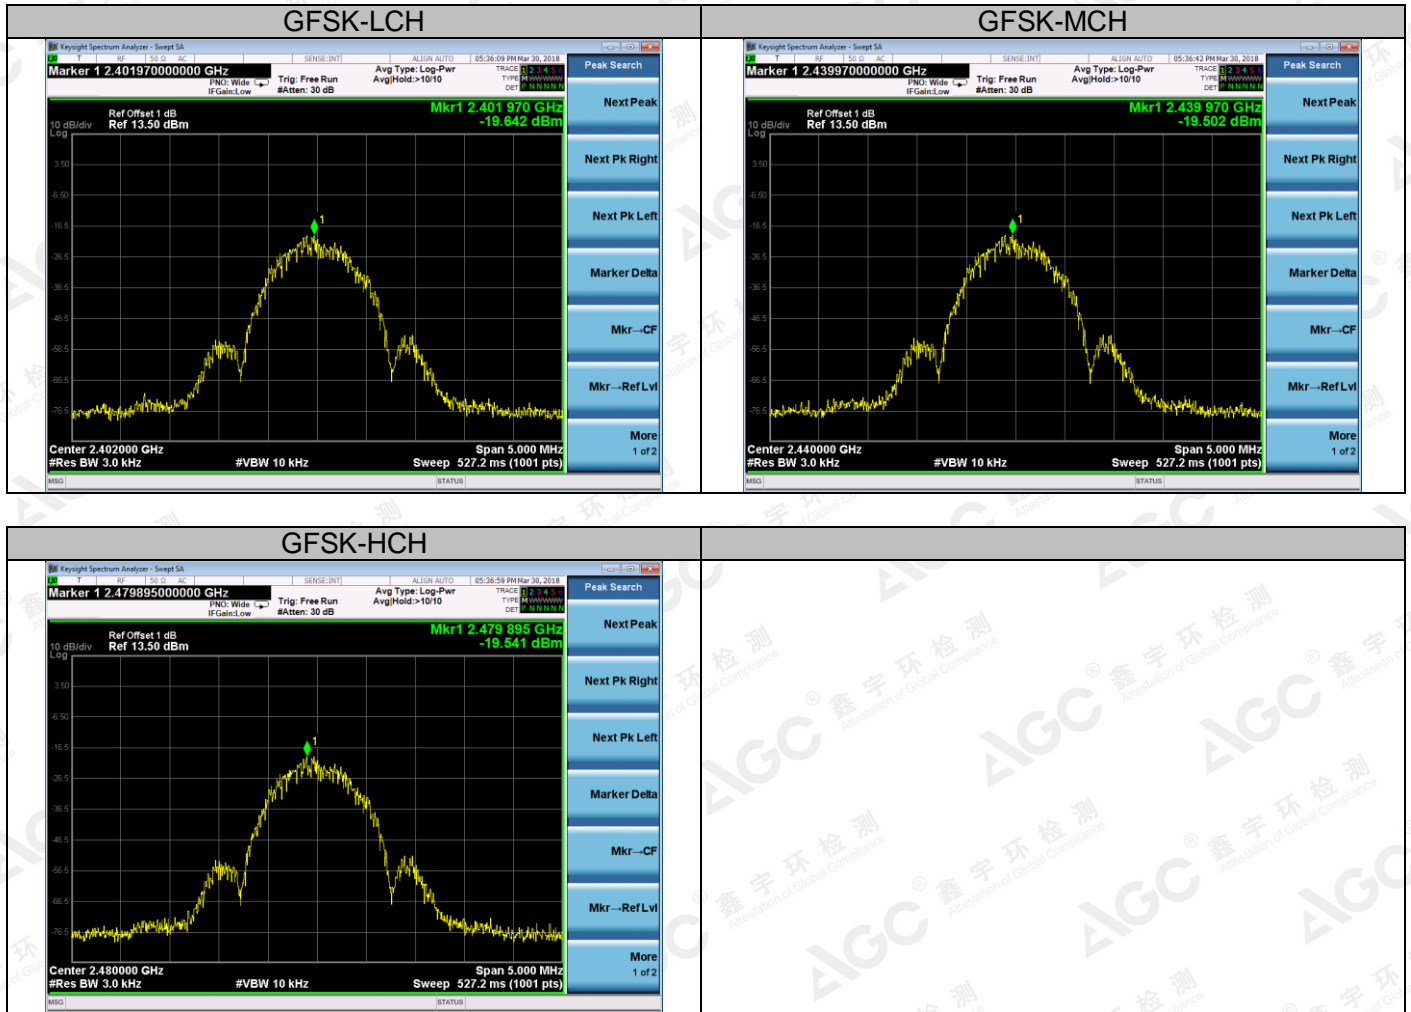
GFSK-LCH

Keysight Spectrum Analyzer - Swept SA
RF 50 Ω AC SENSE:INT ALIGN AUTO 05:36:09 PM Mar 30, 2018
Marker 1 2.401970000000 GHz
PNO: Wide IFGain:Low
Trig: Free Run #Atten: 30 dB
Avg Type: Log-Pwr Avg|Hold:>10/10
TRACE 1 2 3 4 5 6 TYPE M WWWWW DET P NNNNN
Peak Search
Ref Offset 1 dB
10 dB/div Ref 13.50 dBm
Log
Mkr1 2.401 970 GHz -19.642 dBm
3.50
-6.50
-16.5
-26.5
-36.5
-46.5
-56.5
-66.5
-76.5
Center 2.402000 GHz
#Res BW 3.0 kHz #VBW 10 kHz
Span 5.000 MHz
Sweep 527.2 ms (1001 pts)
Next Peak
Next Pk Right
Next Pk Left
Marker Delta
Mkr→CF
Mkr→RefLvl
More 1 of 2
MSG STATUS

GFSK-MCH

Keysight Spectrum Analyzer - Swept SA
RF 50 Ω AC SENSE:INT ALIGN AUTO 05:36:42 PM Mar 30, 2018
Marker 1 2.439970000000 GHz
PNO: Wide IFGain:Low
Trig: Free Run #Atten: 30 dB
Avg Type: Log-Pwr Avg|Hold:>10/10
TRACE 1 2 3 4 5 6 TYPE M WWWWW DET P NNNNN
Peak Search
Ref Offset 1 dB
10 dB/div Ref 13.50 dBm
Log
Mkr1 2.439 970 GHz -19.502 dBm
3.50
-6.50
-16.5
-26.5
-36.5
-46.5
-56.5
-66.5
-76.5
Center 2.440000 GHz
#Res BW 3.0 kHz #VBW 10 kHz
Span 5.000 MHz
Sweep 527.2 ms (1001 pts)
Next Peak
Next Pk Right
Next Pk Left
Marker Delta
Mkr→CF
Mkr→RefLvl
More 1 of 2
MSG STATUS

GFSK-HCH

Keysight Spectrum Analyzer - Swept SA
RF 50 Ω AC SENSE:INT ALIGN AUTO 05:36:59 PM Mar 30, 2018
Marker 1 2.479895000000 GHz
PNO: Wide IFGain:Low
Trig: Free Run #Atten: 30 dB
Avg Type: Log-Pwr Avg|Hold:>10/10
TRACE 1 2 3 4 5 6 TYPE M WWWWW DET P NNNNN
Peak Search
Ref Offset 1 dB
10 dB/div Ref 13.50 dBm
Log
Mkr1 2.479 895 GHz -19.541 dBm
3.50
-6.50
-16.5
-26.5
-36.5
-46.5
-56.5
-66.5
-76.5
Center 2.480000 GHz
#Res BW 3.0 kHz #VBW 10 kHz
Span 5.000 MHz
Sweep 527.2 ms (1001 pts)
Next Peak
Next Pk Right
Next Pk Left
Marker Delta
Mkr→CF
Mkr→RefLvl
More 1 of 2
MSG STATUS

AGC 鑫宇环检测 Attestation of Global Compliance